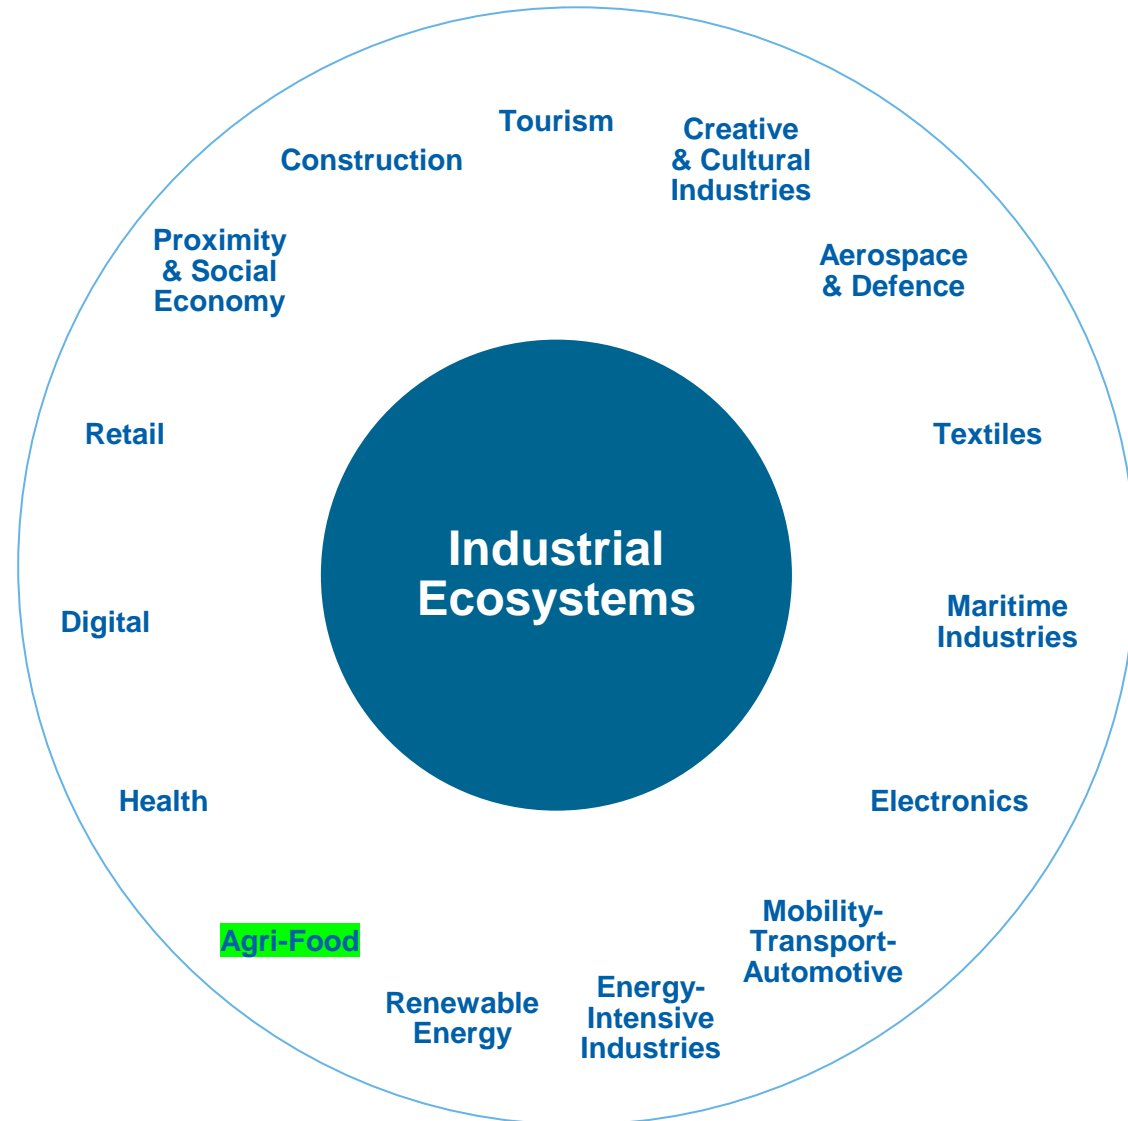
Tourism

Creative & Cultural Industries

Aerospace & Defence

Textiles

Maritime Industries

Electronics

Mobility-Transport-Automotive

Energy-Intensive Industries

Renewable Energy

Agri-Food

Health

Digital

Retail

Proximity & Social Economy

Construction

Industrial Ecosystems